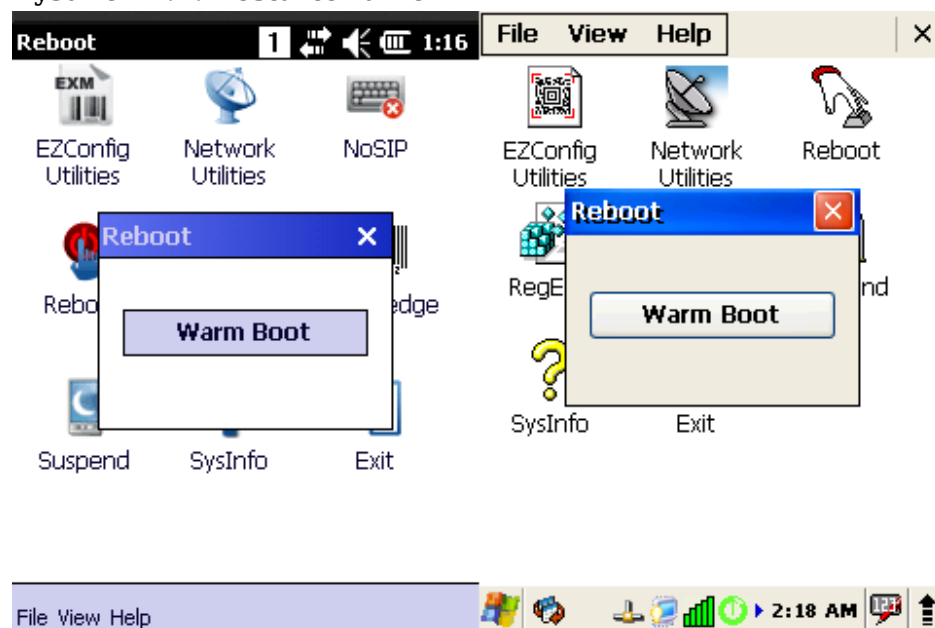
Reboot 1:16

EXM

EZConfig Utilities

Network Utilities

NoSIP

Rebo

Reboot ×

Warm Boot

edge

Suspend

SysInfo

Exit

File View Help

File View Help ×

EZConfig Utilities

Network Utilities

Reboot

RegE

Reboot

Warm Boot

nd

SysInfo

Exit

2:18 AM